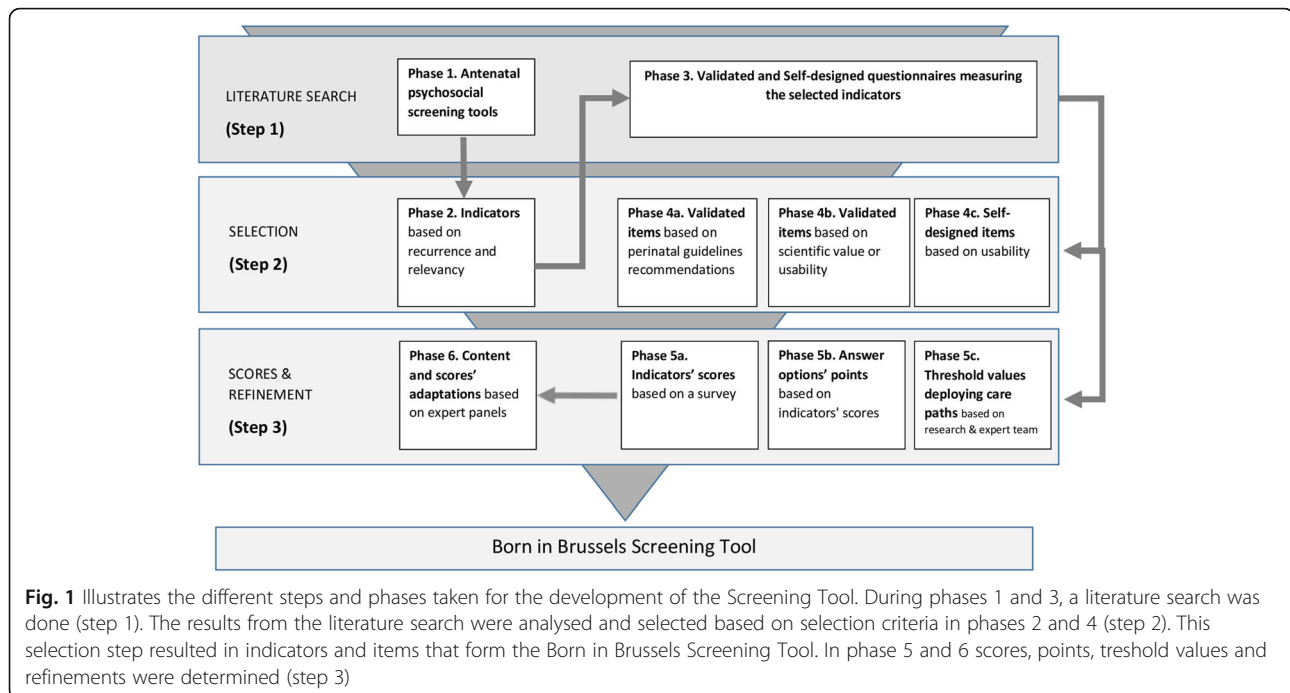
LITERATURE SEARCH

(Step 1)

Phase 1. Antenatal psychosocial screening tools

Phase 3. Validated and Self-designed questionnaires measuring the selected indicators

SELECTION

(Step 2)

Phase 2. Indicators based on recurrence and relevancy

Phase 4a. Validated items based on perinatal guidelines recommendations

Phase 4b. Validated items based on scientific value or usability

Phase 4c. Self-designed items based on usability

SCORES & REFINEMENT

(Step 3)

Phase 6. Content and scores' adaptations based on expert panels

Phase 5a. Indicators' scores based on a survey

Phase 5b. Answer options' points based on indicators' scores

Phase 5c. Threshold values deploying care paths based on research & expert team

Born in Brussels Screening Tool

Fig. 1 Illustrates the different steps and phases taken for the development of the Screening Tool. During phases 1 and 3, a literature search was done (step 1). The results from the literature search were analysed and selected based on selection criteria in phases 2 and 4 (step 2). This selection step resulted in indicators and items that form the Born in Brussels Screening Tool. In phase 5 and 6 scores, points, treshold values and refinements were determined (step 3)